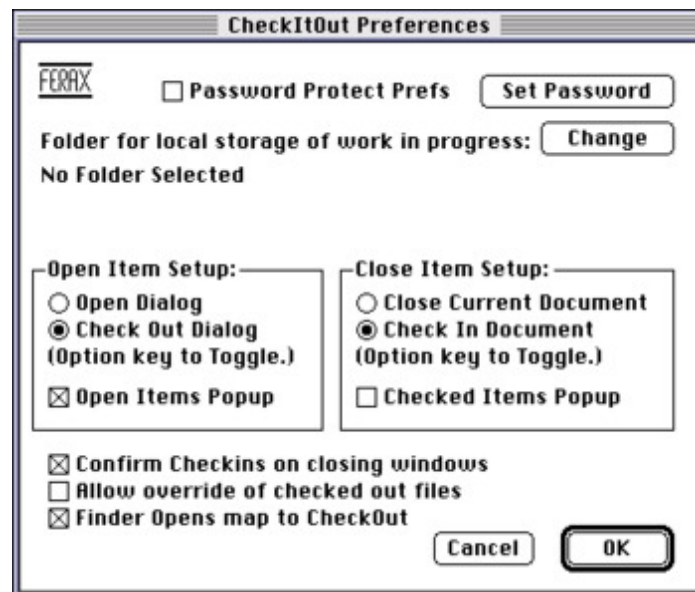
CheckItOut Preferences

FERAX

☐ Password Protect Prefs

Set Password

Folder for local storage of work in progress:

Change

No Folder Selected

Open Item Setup:

○ Open Dialog

◉ Check Out Dialog

(Option key to Toggle.)

☒ Open Items Popup

Close Item Setup:

○ Close Current Document

◉ Check In Document

(Option key to Toggle.)

☐ Checked Items Popup

☒ Confirm Checkins on closing windows

☐ Allow override of checked out files

☒ Finder Opens map to CheckOut

Cancel

OK